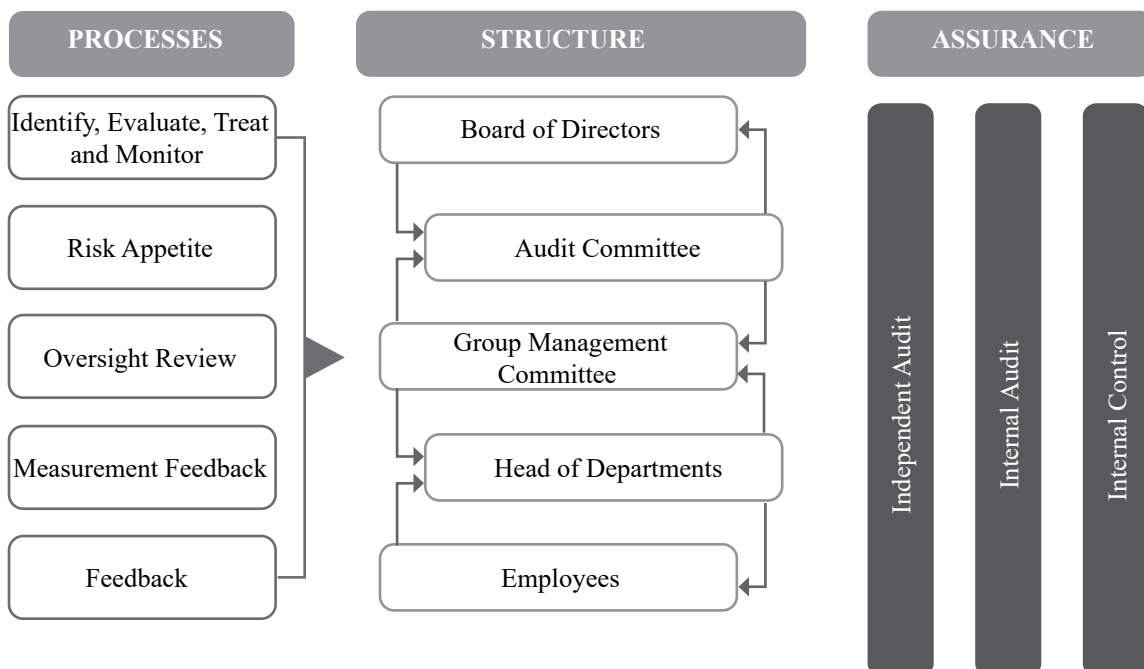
PROCESSES

Identify, Evaluate, Treat and Monitor

Risk Appetite

Oversight Review

Measurement Feedback

Feedback

STRUCTURE

Board of Directors

Audit Committee

Group Management Committee

Head of Departments

Employees

ASSURANCE

Independent Audit

Internal Audit

Internal Control